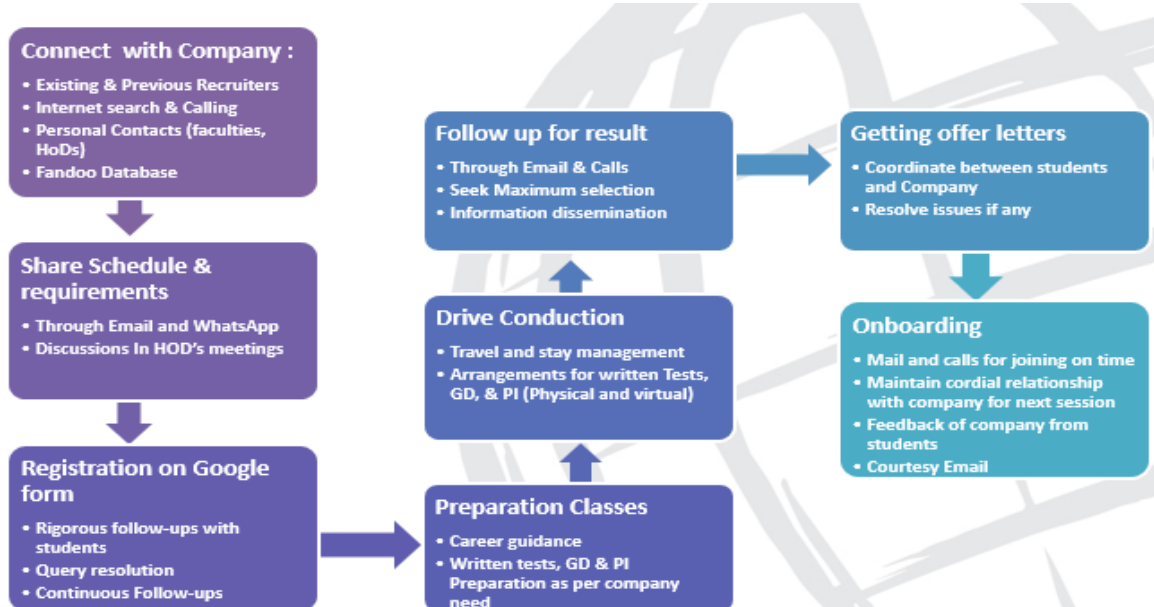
Connect with Company :
• Existing & Previous Recruiters
• Internet search & Calling
• Personal Contacts (faculties, HoDs)
• Fandoo Database

Share Schedule & requirements
• Through Email and WhatsApp
• Discussions In HOD's meetings

Registration on Google form
• Rigorous follow-ups with students
• Query resolution
• Continuous Follow-ups

Preparation Classes
• Career guidance
• Written tests, GD & PI Preparation as per company need

Drive Conduction
• Travel and stay management
• Arrangements for written Tests, GD, & PI (Physical and virtual)

Follow up for result
• Through Email & Calls
• Seek Maximum selection
• Information dissemination

Getting offer letters
• Coordinate between students and Company
• Resolve issues if any

Onboarding
• Mail and calls for joining on time
• Maintain cordial relationship with company for next session
• Feedback of company from students
• Courtesy Email